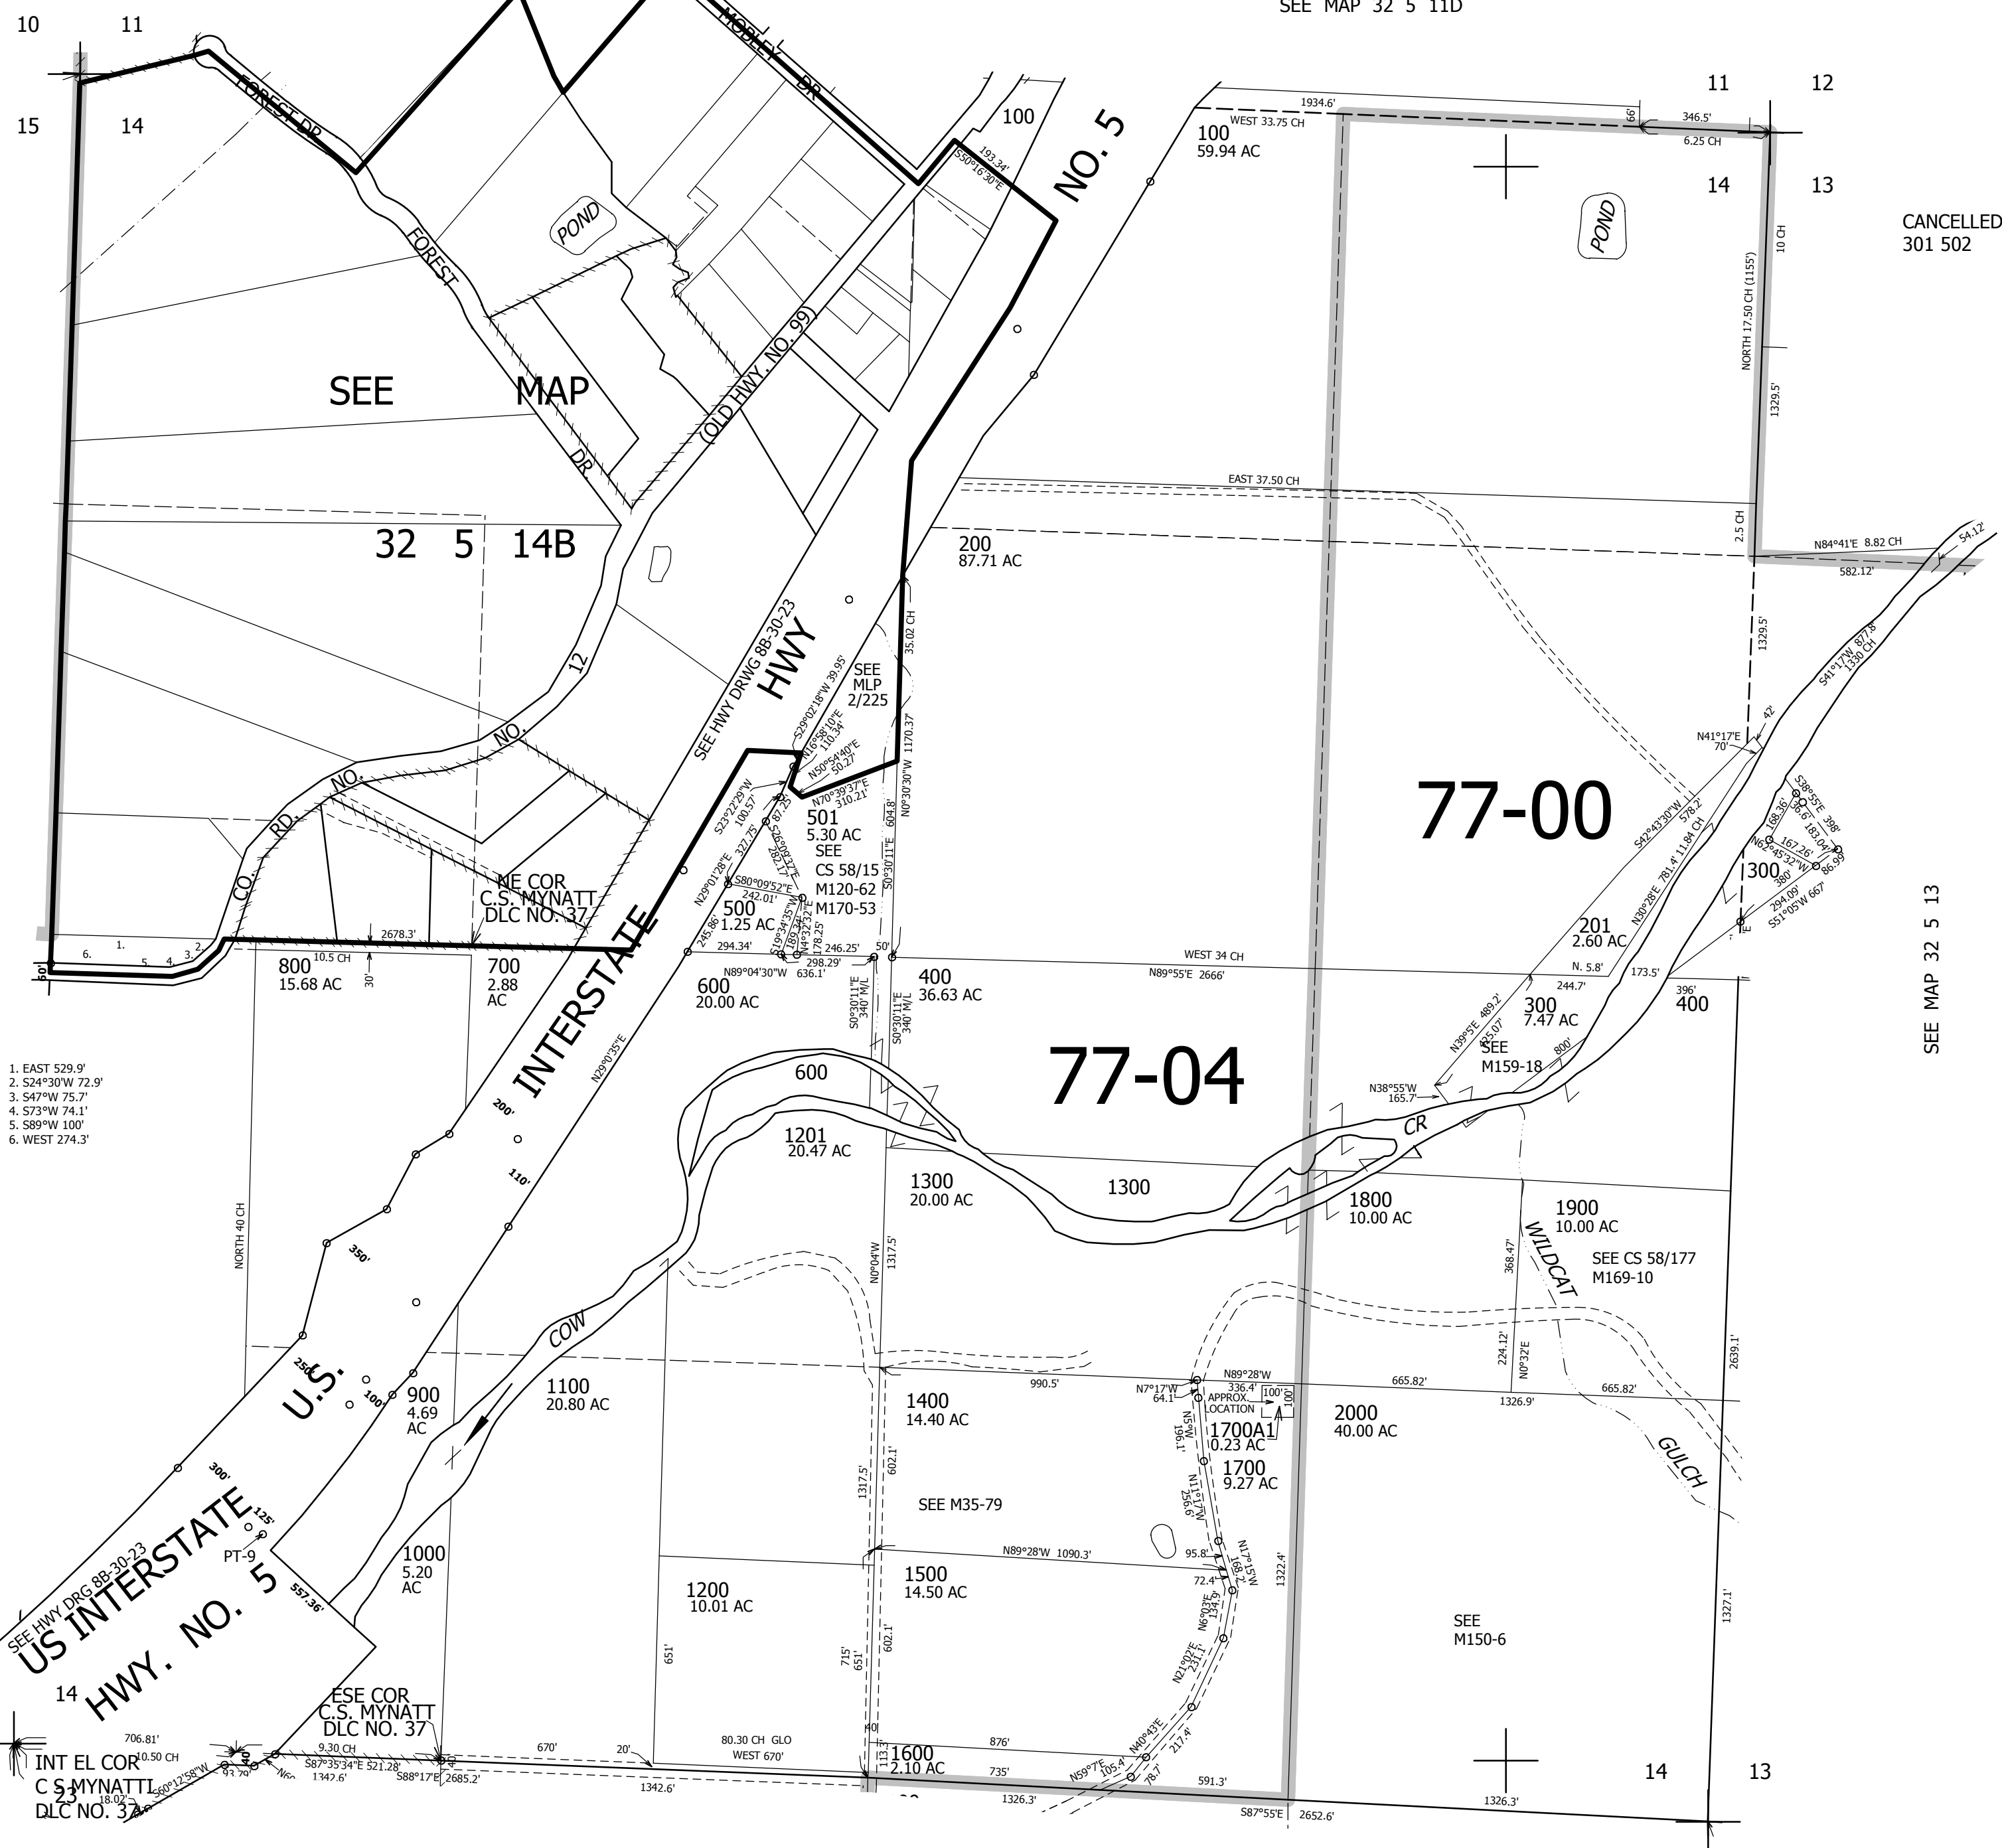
SEE MAP 32 5 11D

10 11
15 14

11 12
14 13

CANCELLED
301 502

SEE MAP
32 5 14B

FOREST DR
FOREST DR
MOBLEY DR
POND
POND
(OLD HWY. NO. 99)
CO. RD. NO. 12

HWY NO. 5
SEE HWY DRWG 8B-30-23
INTERSTATE
U.S.

100
100
59.94 AC
1934.6'
WEST 33.75 CH
346.5'
6.25 CH
66'
193.34'
S50°16'30"E
10 CH
NORTH 17.50 CH (1155')
1329.5'
EAST 37.50 CH
2.5 CH
N84°41'E 8.82 CH
582.12'
54.12'
1329.5'

200
87.71 AC
35.02 CH
1170.37'
N0°30'30"W
SEE
MLP
2/225
S29°02'18"W 39.95'
N16°58'10"E 110.34'
N50°54'40"E 50.27'
N70°39'37"E 310.21'
604.8'
S0°30'11"E
S23°22'9"W 100.57'
87.25'
N29°01'28"E 327.75'
S26°09'33"W 282.17'
501
5.30 AC
SEE
CS 58/15
M120-62
M170-53
S80°09'52"E
242.01'
500
1.25 AC
S19°34'35"W 189.34'
N4°32'32"E 178.25'
245.86'
294.34'
298.29'
246.25'
50'
N89°04'30"W 636.1'
NE COR
C.S. MYNATT
DLC NO. 37
2678.3'
10.5 CH
30'
1. 2. 3. 4. 5. 6.
800
15.68 AC
700
2.88
AC
600
20.00 AC
400
36.63 AC
S0°30'11"E 340' M/L
S0°30'11"E 340' M/L
WEST 34 CH
N89°55'E 2666'
N. 5.8'
244.7'
173.5'
396'
400

77-00
77-04

N41°17'E 70'
42'
S41°17'W 877.8' 1330 CH
S42°43'30"W 578.2'
N30°28'E 781.4' 11.84 CH
168.36'
S38°55'E 398'
96.6'
183.04'
N62°45'32"W 167.26'
86.99'
380'
300
294.09'
S51°05'W 667'
201
2.60 AC
300
7.47 AC
N39°5'E 489.2'
435.07'
SEE
M159-18
800'
N38°55'W 165.7'

SEE MAP 32 5 13

1. EAST 529.9'
2. S24°30'W 72.9'
3. S47°W 75.7'
4. S73°W 74.1'
5. S89°W 100'
6. WEST 274.3'

N29°0'35"E
200'
110'
350'
250'
100'
300'
125'
557.36'
600
1201
20.47 AC
1300
20.00 AC
1300
CR
COW
1800
10.00 AC
1900
10.00 AC
WILDCAT
GULCH
SEE CS 58/177
M169-10
368.47'
224.12'
N0°32'E
2639.1'
NORTH 40 CH
N0°04'W 1317.5'
1100
20.80 AC
900
4.69
AC
1400
14.40 AC
990.5'
N89°28'W 336.4'
N7°17'W 64.1'
100'
100'
APPROX.
LOCATION
665.82'
1326.9'
665.82'
N5°W 196.1'
1700A1
0.23 AC
1700
9.27 AC
2000
40.00 AC
N11°17'W 256.9'
602.1'
1317.5'
SEE M35-79
1000
5.20
AC
PT-9
1200
10.01 AC
1500
14.50 AC
N89°28'W 1090.3'
95.8'
72.4'
N17°15'W 168.2'
N6°03'E 134.9'
1322.4'
SEE
M150-6
1327.1'
N21°02'E 231.1'
217.4'
651'
715'
651'
602.1'
SEE HWY DRG 8B-30-23
US INTERSTATE
HWY. NO. 5
14
ESE COR
C.S. MYNATT
DLC NO. 37
706.81'
10.50 CH
INT EL COR
C S MYNATT
DLC NO. 37
23
S60°12'58"W
18.02'
9.30 CH
S87°35'34"E 521.28'
1342.6'
S88°17'E 2685.2'
670'
20'
80.30 CH GLO
WEST 670'
1342.6'
40
1600
2.10 AC
876'
735'
N40°43'E 105.4'
N59°7'E
78.7'
591.3'
1326.3'
S87°55'E
2652.6'
14 13
1326.3'